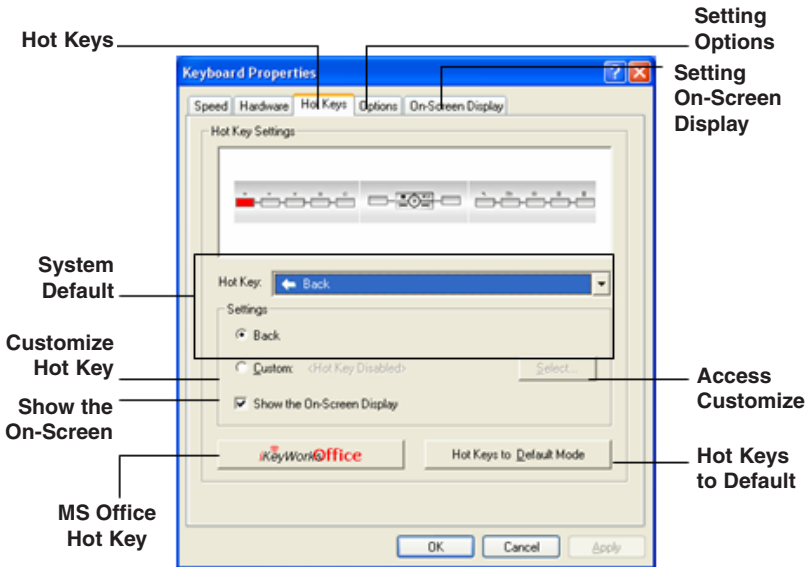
Hot Keys

Setting Options

Setting On-Screen Display

Keyboard Properties

Speed | Hardware | Hot Keys | Options | On-Screen Display

Hot Key Settings

System Default

Hot Key: Back

Settings

Back

Customize Hot Key

Custom: <Hot Key Disabled>

Select...

Access Customize

Show the On-Screen

Show the On-Screen Display

iKeyWorks Office

Hot Keys to Default Mode

Hot Keys to Default

MS Office Hot Key

OK

Cancel

Apply